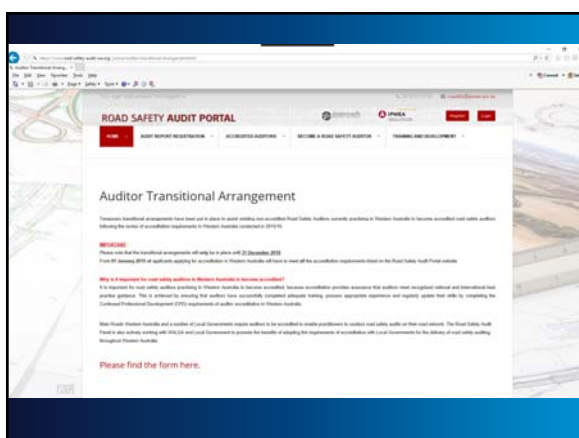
ROAD SAFETY AUDIT PORTAL

Register Login

HOME | AUDIT REPORT REGISTRATION | ACCREDITED AUDITORS | BECOME A ROAD SAFETY AUDITOR | TRAINING AND DEVELOPMENT

Auditor Transitional Arrangement

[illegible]

IMPORTANT

Please note that the transitional arrangements will only be in place until 31 December 2018

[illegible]

Why is it important for road safety auditors in Western Australia to become accredited?

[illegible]

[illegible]

Please find the form here.